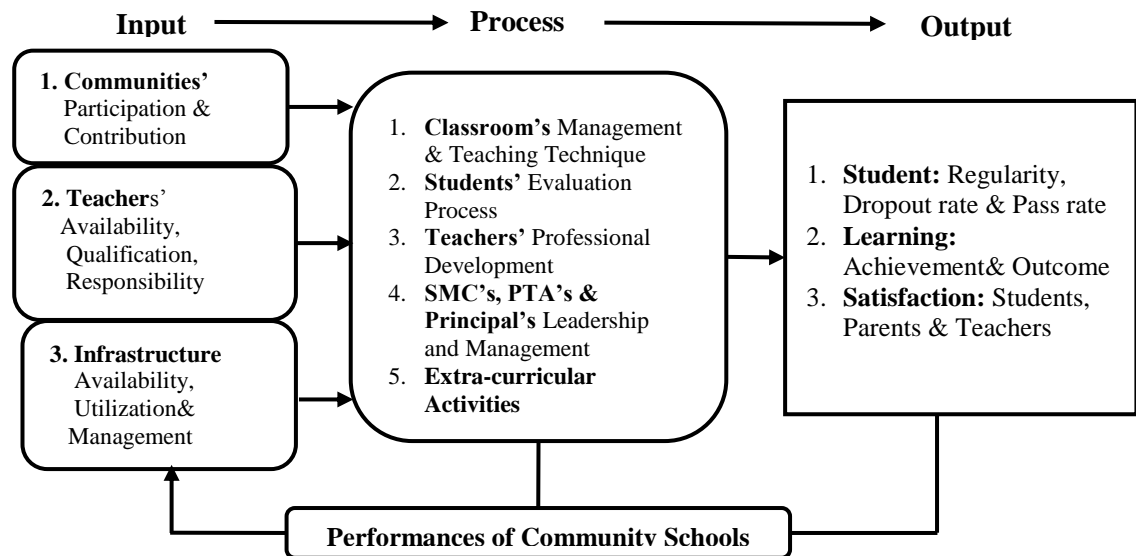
Input Process Output

1. Communities' Participation & Contribution

2. Teachers' Availability, Qualification, Responsibility

3. Infrastructure Availability, Utilization& Management

1. Classroom's Management & Teaching Technique
2. Students' Evaluation Process
3. Teachers' Professional Development
4. SMC's, PTA's & Principal's Leadership and Management
5. Extra-curricular Activities

1. Student: Regularity, Dropout rate & Pass rate
2. Learning: Achievement& Outcome
3. Satisfaction: Students, Parents & Teachers

Performances of Community Schools